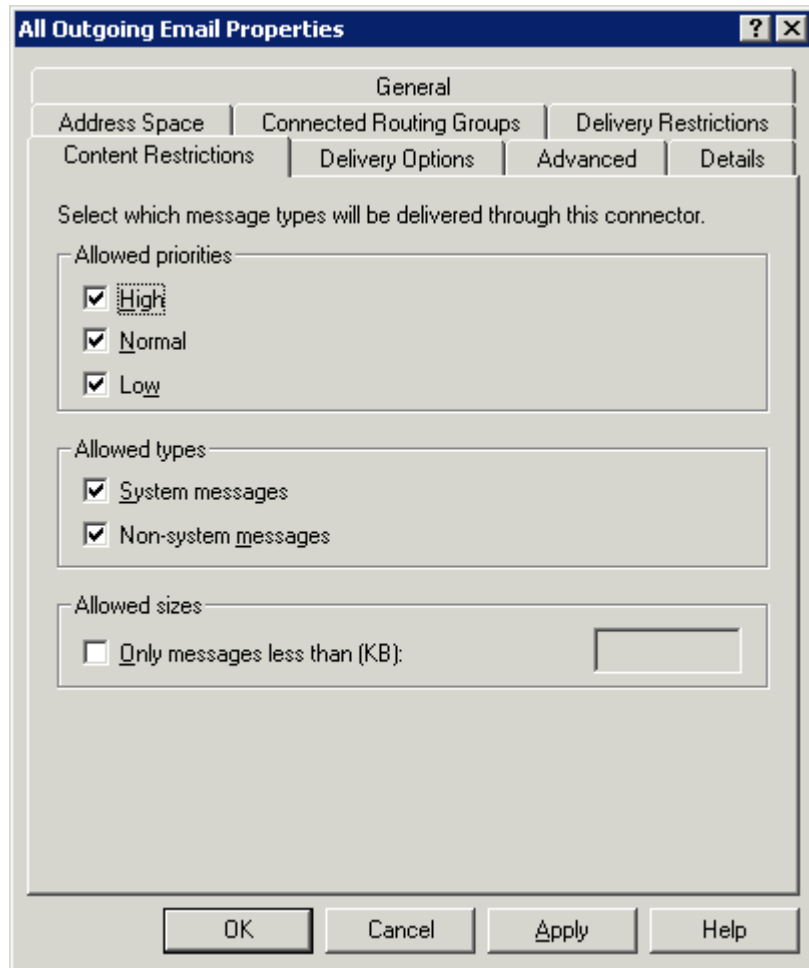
All Outgoing Email Properties

?
X

General
Address Space
Connected Routing Groups
Delivery Restrictions
Content Restrictions
Delivery Options
Advanced
Details

Select which message types will be delivered through this connector.

Allowed priorities
☑ High
☑ Normal
☑ Low

Allowed types
☑ System messages
☑ Non-system messages

Allowed sizes
☐ Only messages less than (KB):

OK
Cancel
Apply
Help